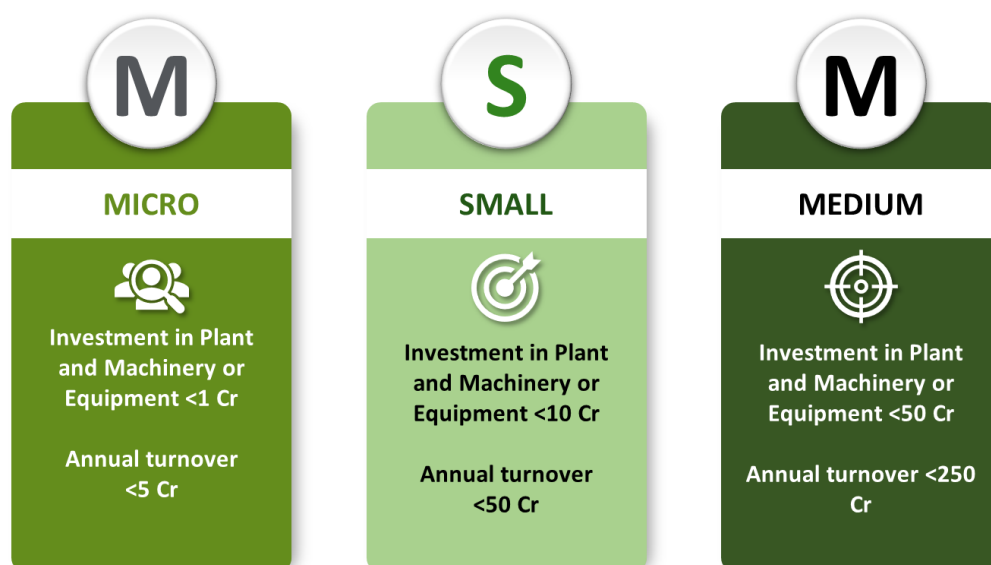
M

MICRO

Investment in Plant and Machinery or Equipment <1 Cr

Annual turnover <5 Cr

S

SMALL

Investment in Plant and Machinery or Equipment <10 Cr

Annual turnover <50 Cr

M

MEDIUM

Investment in Plant and Machinery or Equipment <50 Cr

Annual turnover <250 Cr